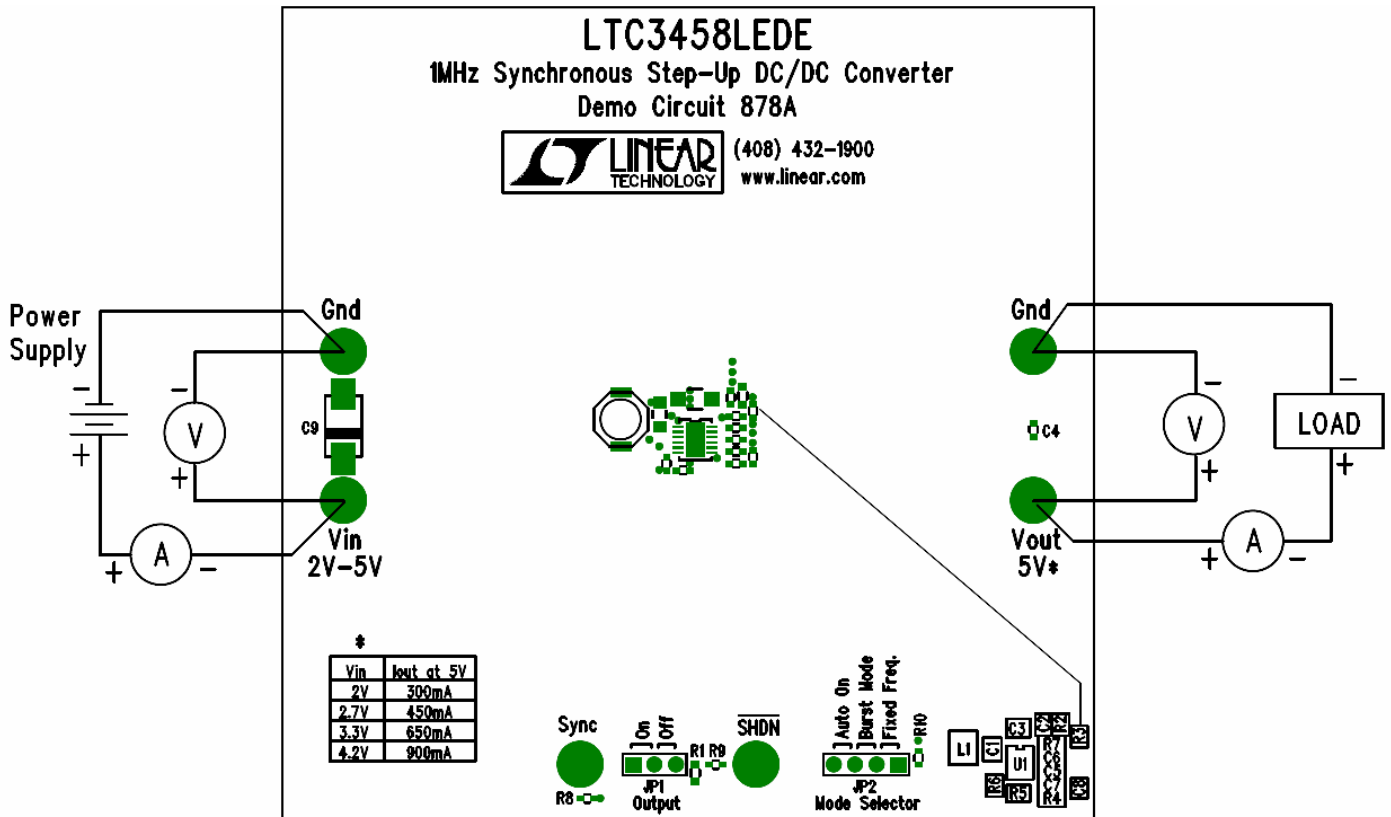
LTC3458LEDE
1MHz Synchronous Step-Up DC/DC Converter
Demo Circuit 878A

LINEAR TECHNOLOGY (408) 432-1900
www.linear.com

Power Supply
−
+
−
V
+
+
A
−

Gnd
C9
Vin
2V-5V

Gnd
C4
Vout
5V*

−
V
+
−
LOAD
+
+
A
−

*

| Vin | Iout at 5V |
|---|---|
| 2V | 300mA |
| 2.7V | 450mA |
| 3.3V | 650mA |
| 4.2V | 900mA |

Sync
R8
On
Off
JP1
Output
R1
R9
$\overline{SHDN}$

Auto On
Burst Mode
Fixed Freq.
R10
JP2
Mode Selector

L1
C1
C3
C2
R2
R3
R7
C6
C5
C7
R4
U1
R6
R5
C8